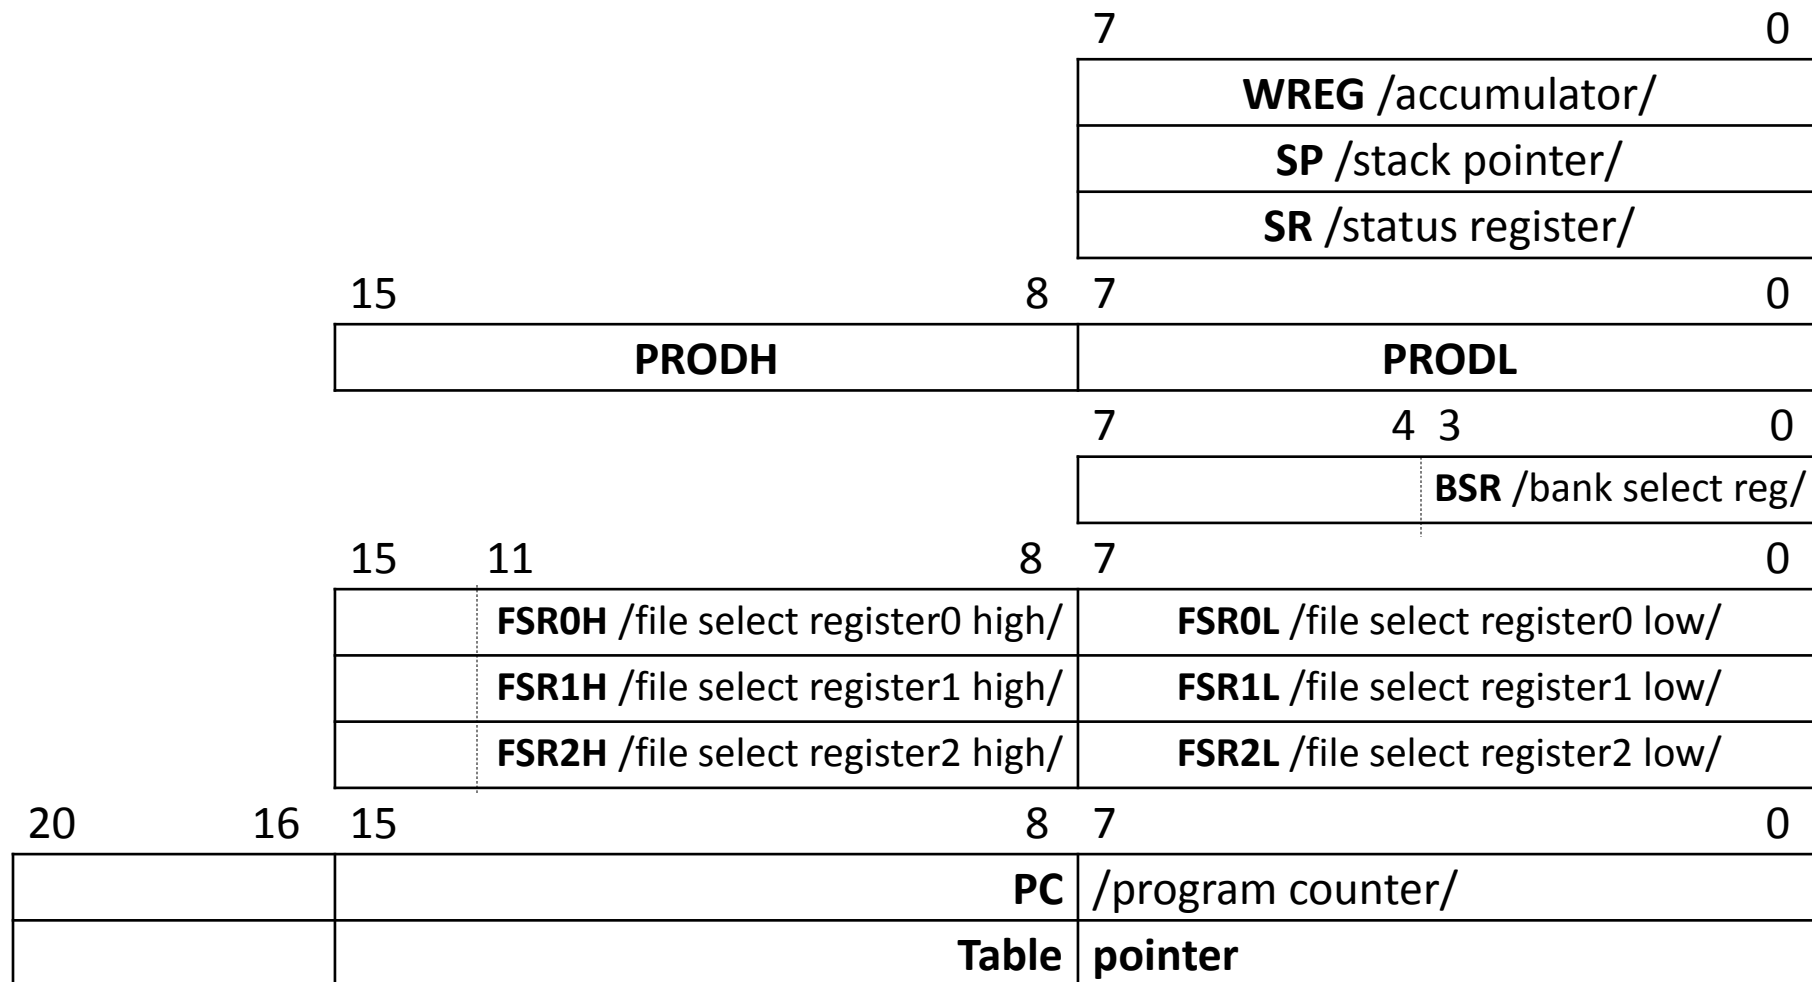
7 0

**WREG** /accumulator/

**SP** /stack pointer/

**SR** /status register/

15 8 7 0

| PRODH | PRODL |
|---|---|

7 4 3 0

**BSR** /bank select reg/

15 11 8 7 0

| | |
|---|---|
| **FSR0H** /file select register0 high/ | **FSR0L** /file select register0 low/ |
| **FSR1H** /file select register1 high/ | **FSR1L** /file select register1 low/ |
| **FSR2H** /file select register2 high/ | **FSR2L** /file select register2 low/ |

20 16 15 8 7 0

| | | |
|---|---|---|
| | **PC** | /program counter/ |
| | **Table** | **pointer** |